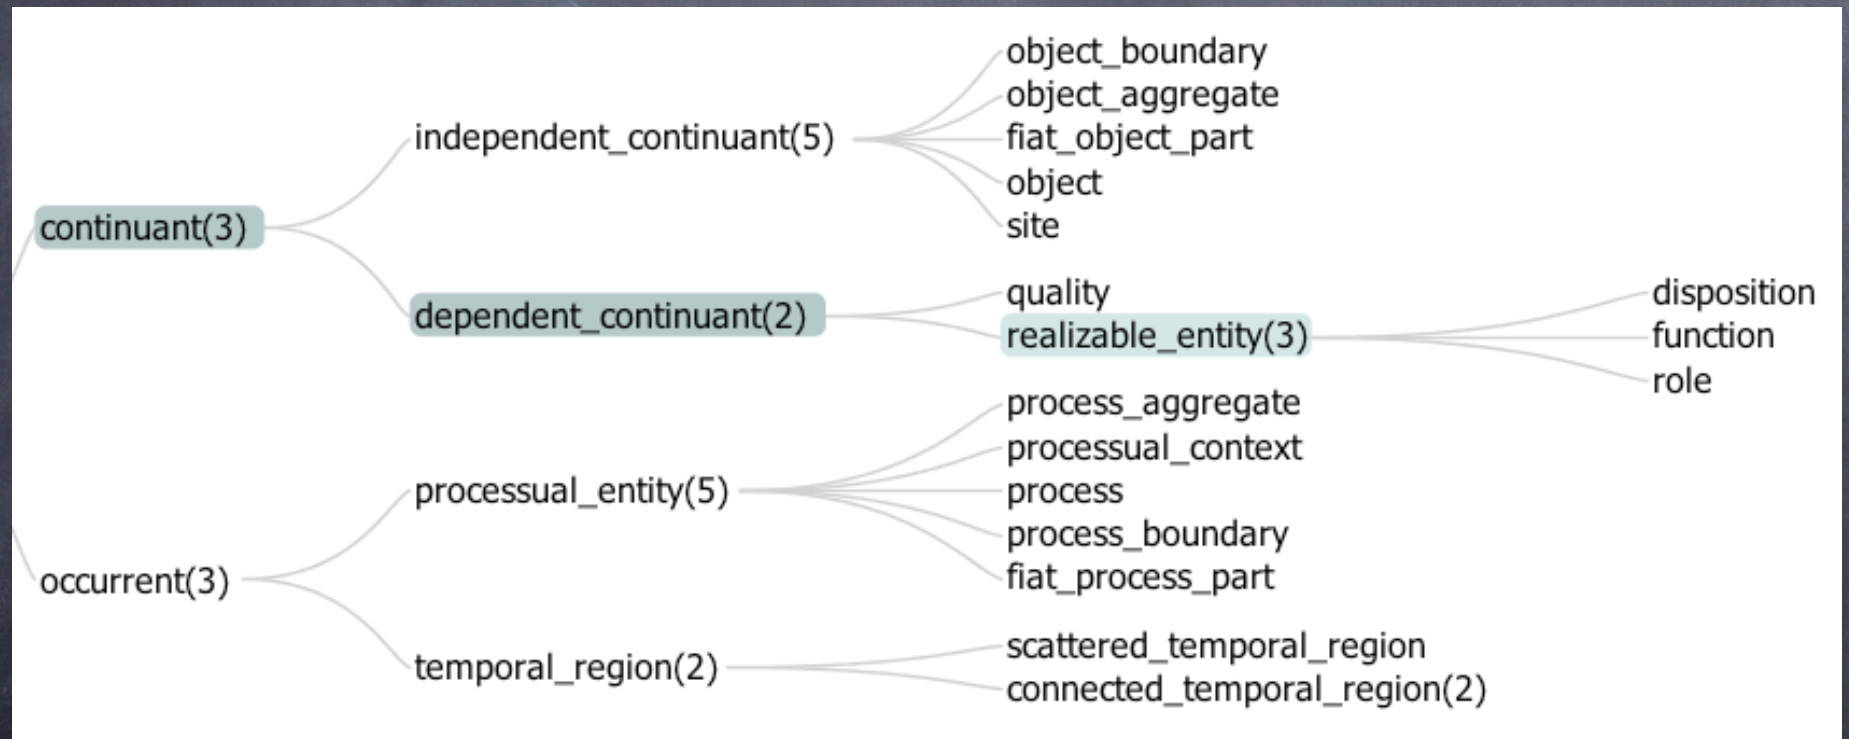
continuant(3)
independent_continuant(5)
object_boundary
object_aggregate
fiat_object_part
object
site
dependent_continuant(2)
quality
realizable_entity(3)
disposition
function
role
occurrent(3)
processual_entity(5)
process_aggregate
processual_context
process
process_boundary
fiat_process_part
temporal_region(2)
scattered_temporal_region
connected_temporal_region(2)